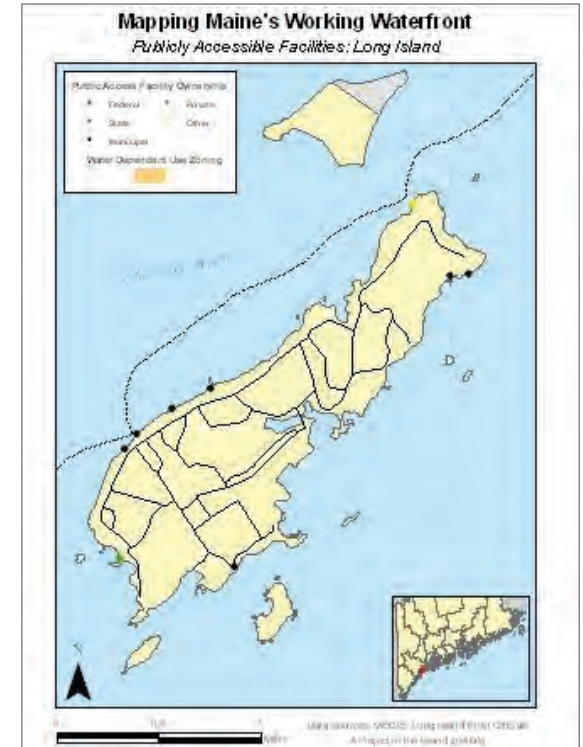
Mapping Maine's Working Waterfront
Publicly Accessible Facilities: Long Island

Public Access Facility Ownership
Federal
State
Municipal
Private
Other
Water Dependent Use Zoning

N

0 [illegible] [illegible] Miles

Data sources: MEGIS; Long Island Town Officials
A Project of the Island Institute